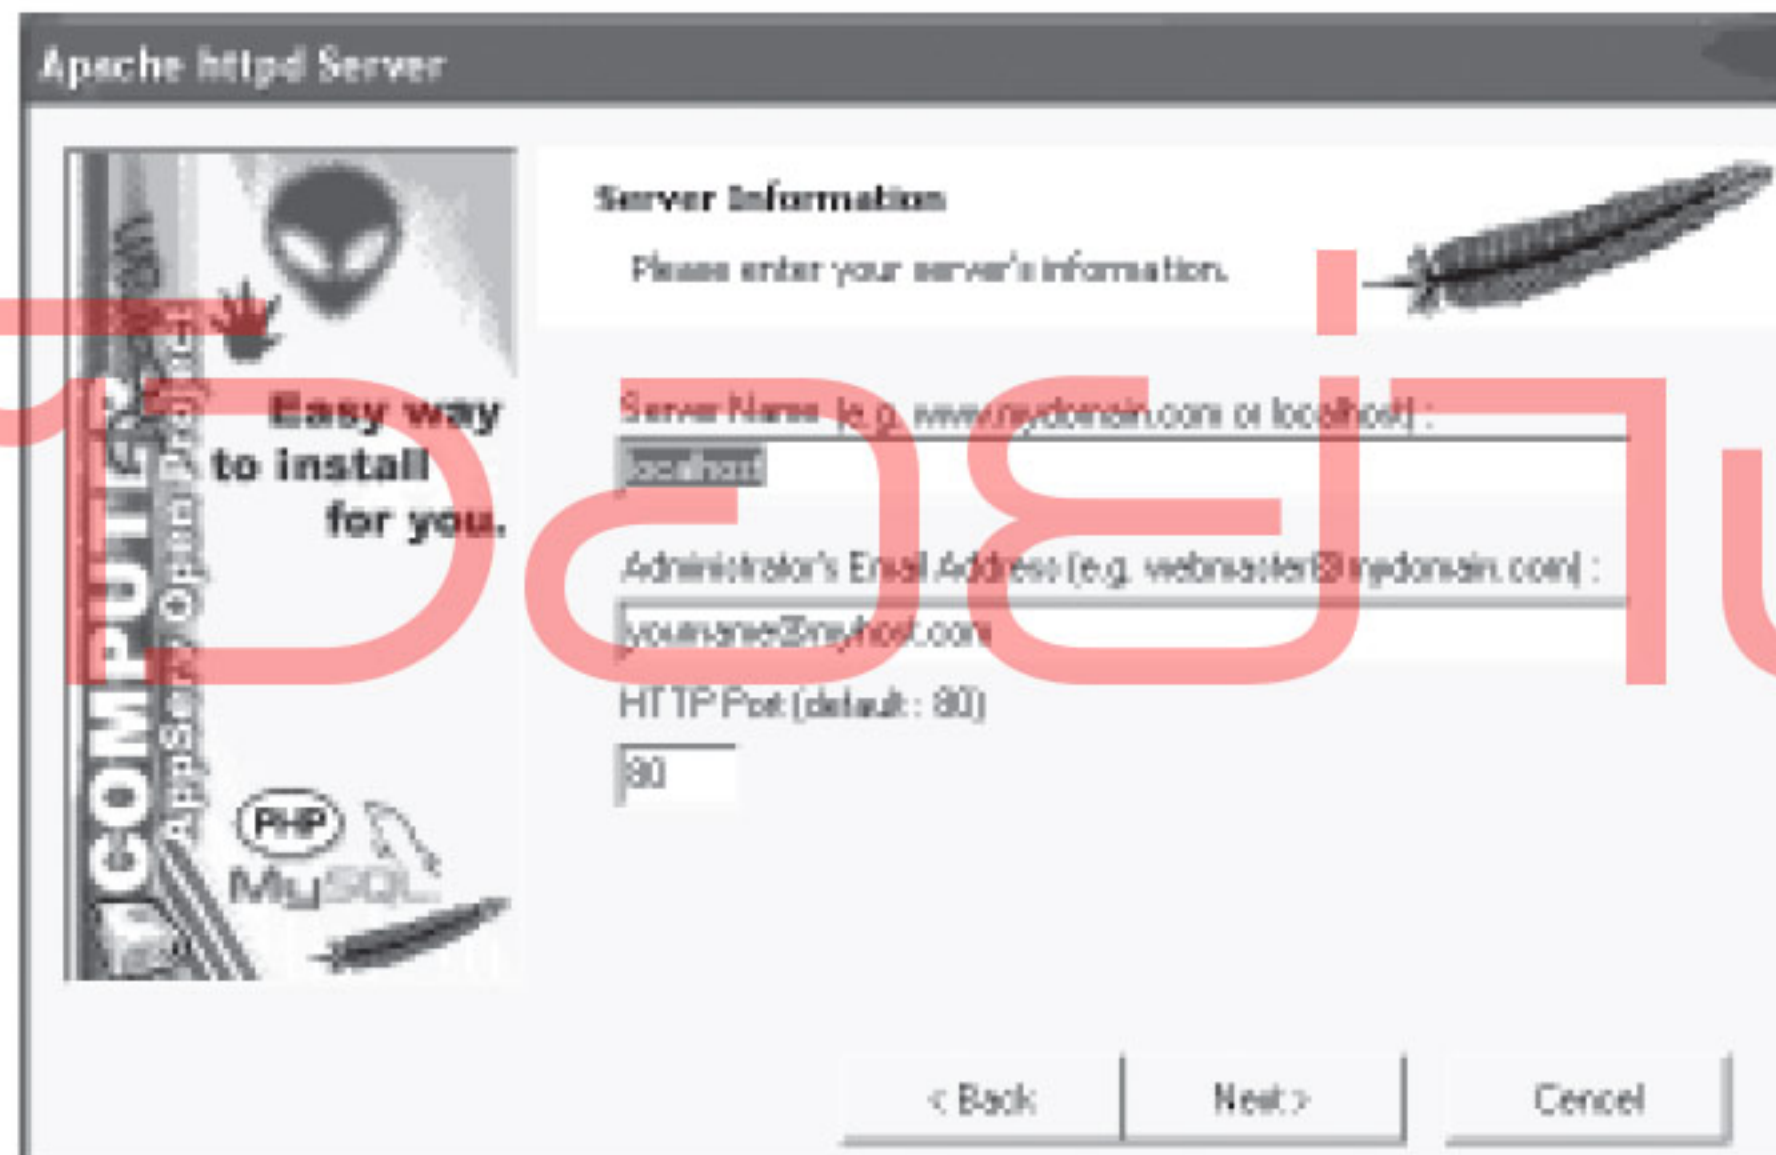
Apache httpd Server

COMPUTER AppServ Open Project

Easy way to install for you.

PHP MySQL

Server Information

Please enter your server's information.

Server Name (e.g. www.mydomain.com or localhost) :

localhost

Administrator's Email Address (e.g. webmaster@mydomain.com) :

yourname@myhost.com

HTTP Port (default : 80)

80

< Back

Next >

Cancel

ไอที่ไ